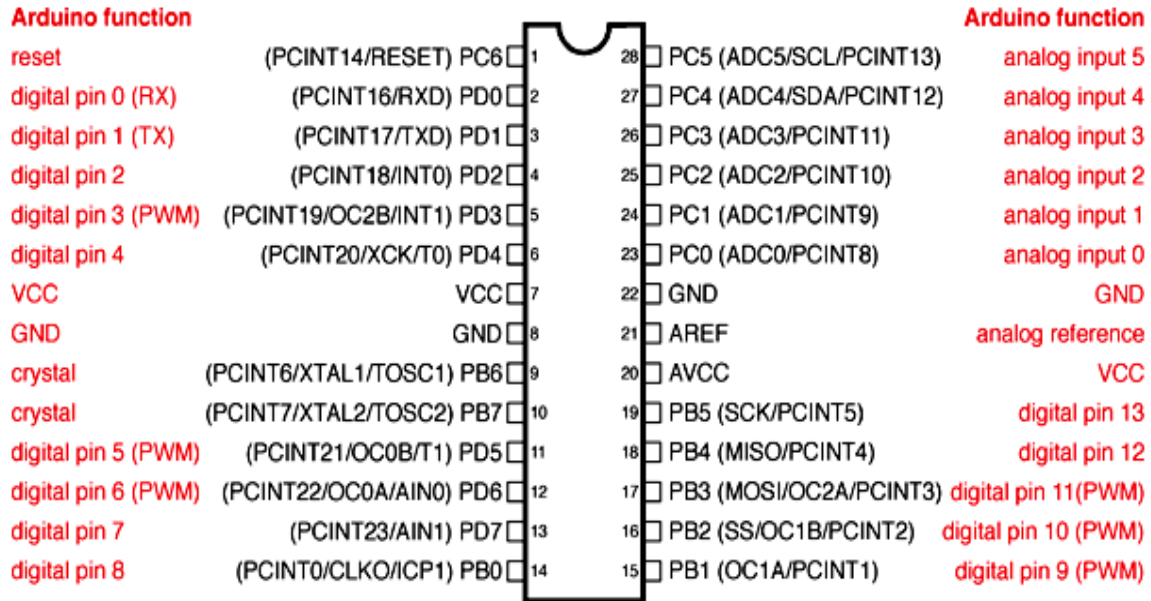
Arduino function
reset (PCINT14/RESET) PC6 1
digital pin 0 (RX) (PCINT16/RXD) PD0 2
digital pin 1 (TX) (PCINT17/TXD) PD1 3
digital pin 2 (PCINT18/INT0) PD2 4
digital pin 3 (PWM) (PCINT19/OC2B/INT1) PD3 5
digital pin 4 (PCINT20/XCK/T0) PD4 6
VCC VCC 7
GND GND 8
crystal (PCINT6/XTAL1/TOSC1) PB6 9
crystal (PCINT7/XTAL2/TOSC2) PB7 10
digital pin 5 (PWM) (PCINT21/OC0B/T1) PD5 11
digital pin 6 (PWM) (PCINT22/OC0A/AIN0) PD6 12
digital pin 7 (PCINT23/AIN1) PD7 13
digital pin 8 (PCINT0/CLKO/ICP1) PB0 14

Arduino function
28 PC5 (ADC5/SCL/PCINT13) analog input 5
27 PC4 (ADC4/SDA/PCINT12) analog input 4
26 PC3 (ADC3/PCINT11) analog input 3
25 PC2 (ADC2/PCINT10) analog input 2
24 PC1 (ADC1/PCINT9) analog input 1
23 PC0 (ADC0/PCINT8) analog input 0
22 GND GND
21 AREF analog reference
20 AVCC VCC
19 PB5 (SCK/PCINT5) digital pin 13
18 PB4 (MISO/PCINT4) digital pin 12
17 PB3 (MOSI/OC2A/PCINT3) digital pin 11(PWM)
16 PB2 (SS/OC1B/PCINT2) digital pin 10 (PWM)
15 PB1 (OC1A/PCINT1) digital pin 9 (PWM)